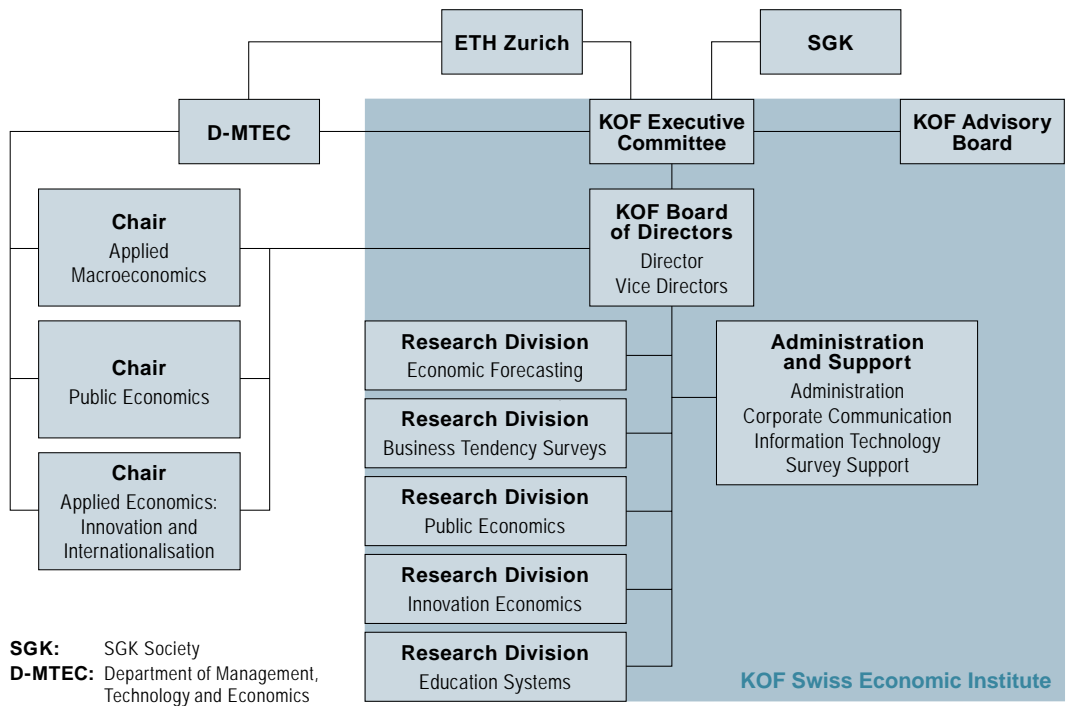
ETH Zurich

SGK

D-MTEC

KOF Executive Committee

KOF Advisory Board

Chair
Applied Macroeconomics

KOF Board of Directors
Director
Vice Directors

Chair
Public Economics

Chair
Applied Economics: Innovation and Internationalisation

Research Division
Economic Forecasting

Research Division
Business Tendency Surveys

Research Division
Public Economics

Research Division
Innovation Economics

Research Division
Education Systems

Administration and Support
Administration
Corporate Communication
Information Technology
Survey Support

SGK: SGK Society
D-MTEC: Department of Management, Technology and Economics

KOF Swiss Economic Institute